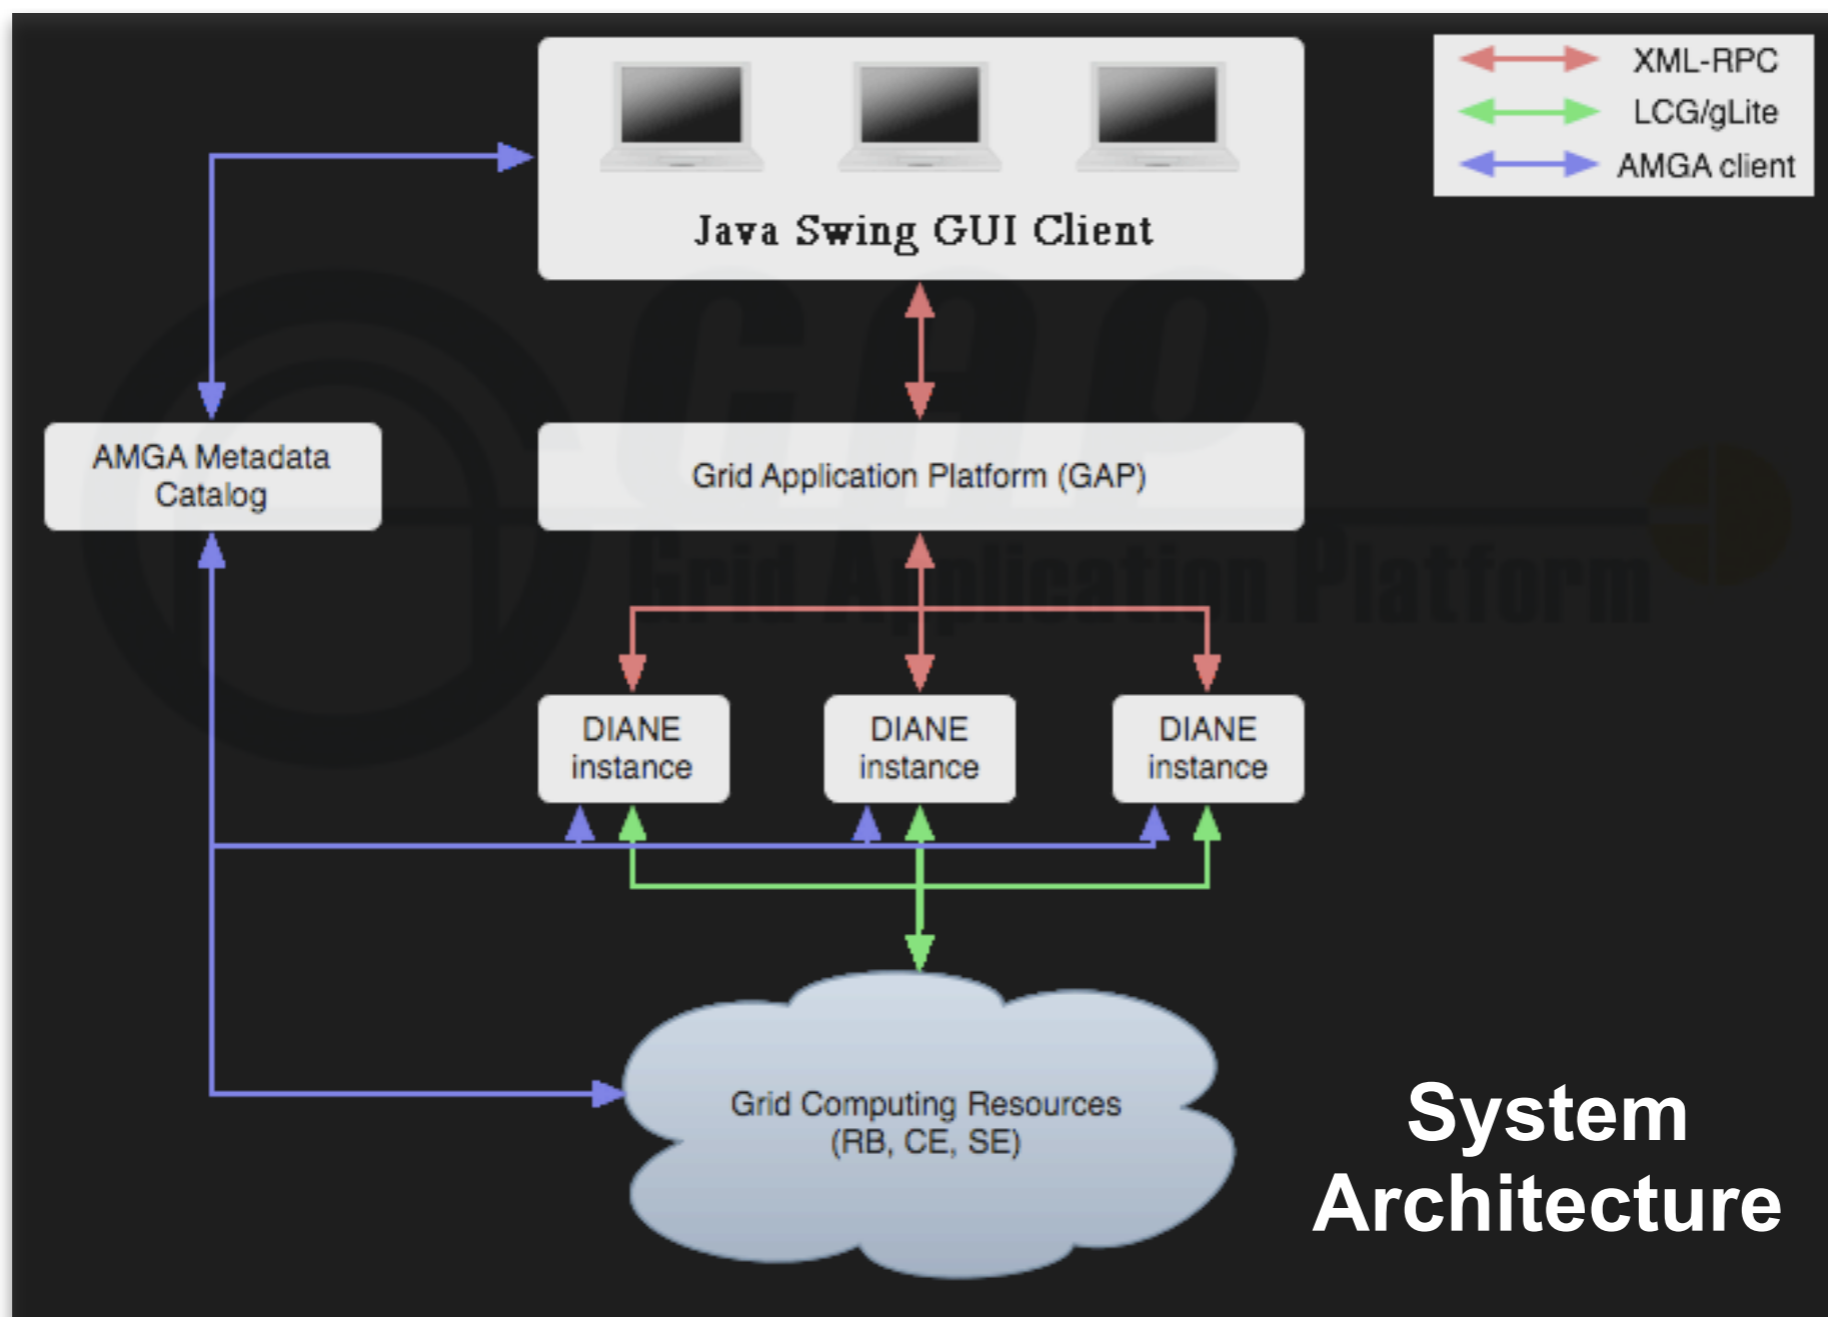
XML-RPC
LCG/gLite
AMGA client

Java Swing GUI Client

AMGA Metadata Catalog

Grid Application Platform (GAP)

GAP
Grid Application Platform

DIANE instance

DIANE instance

DIANE instance

Grid Computing Resources (RB, CE, SE)

System Architecture